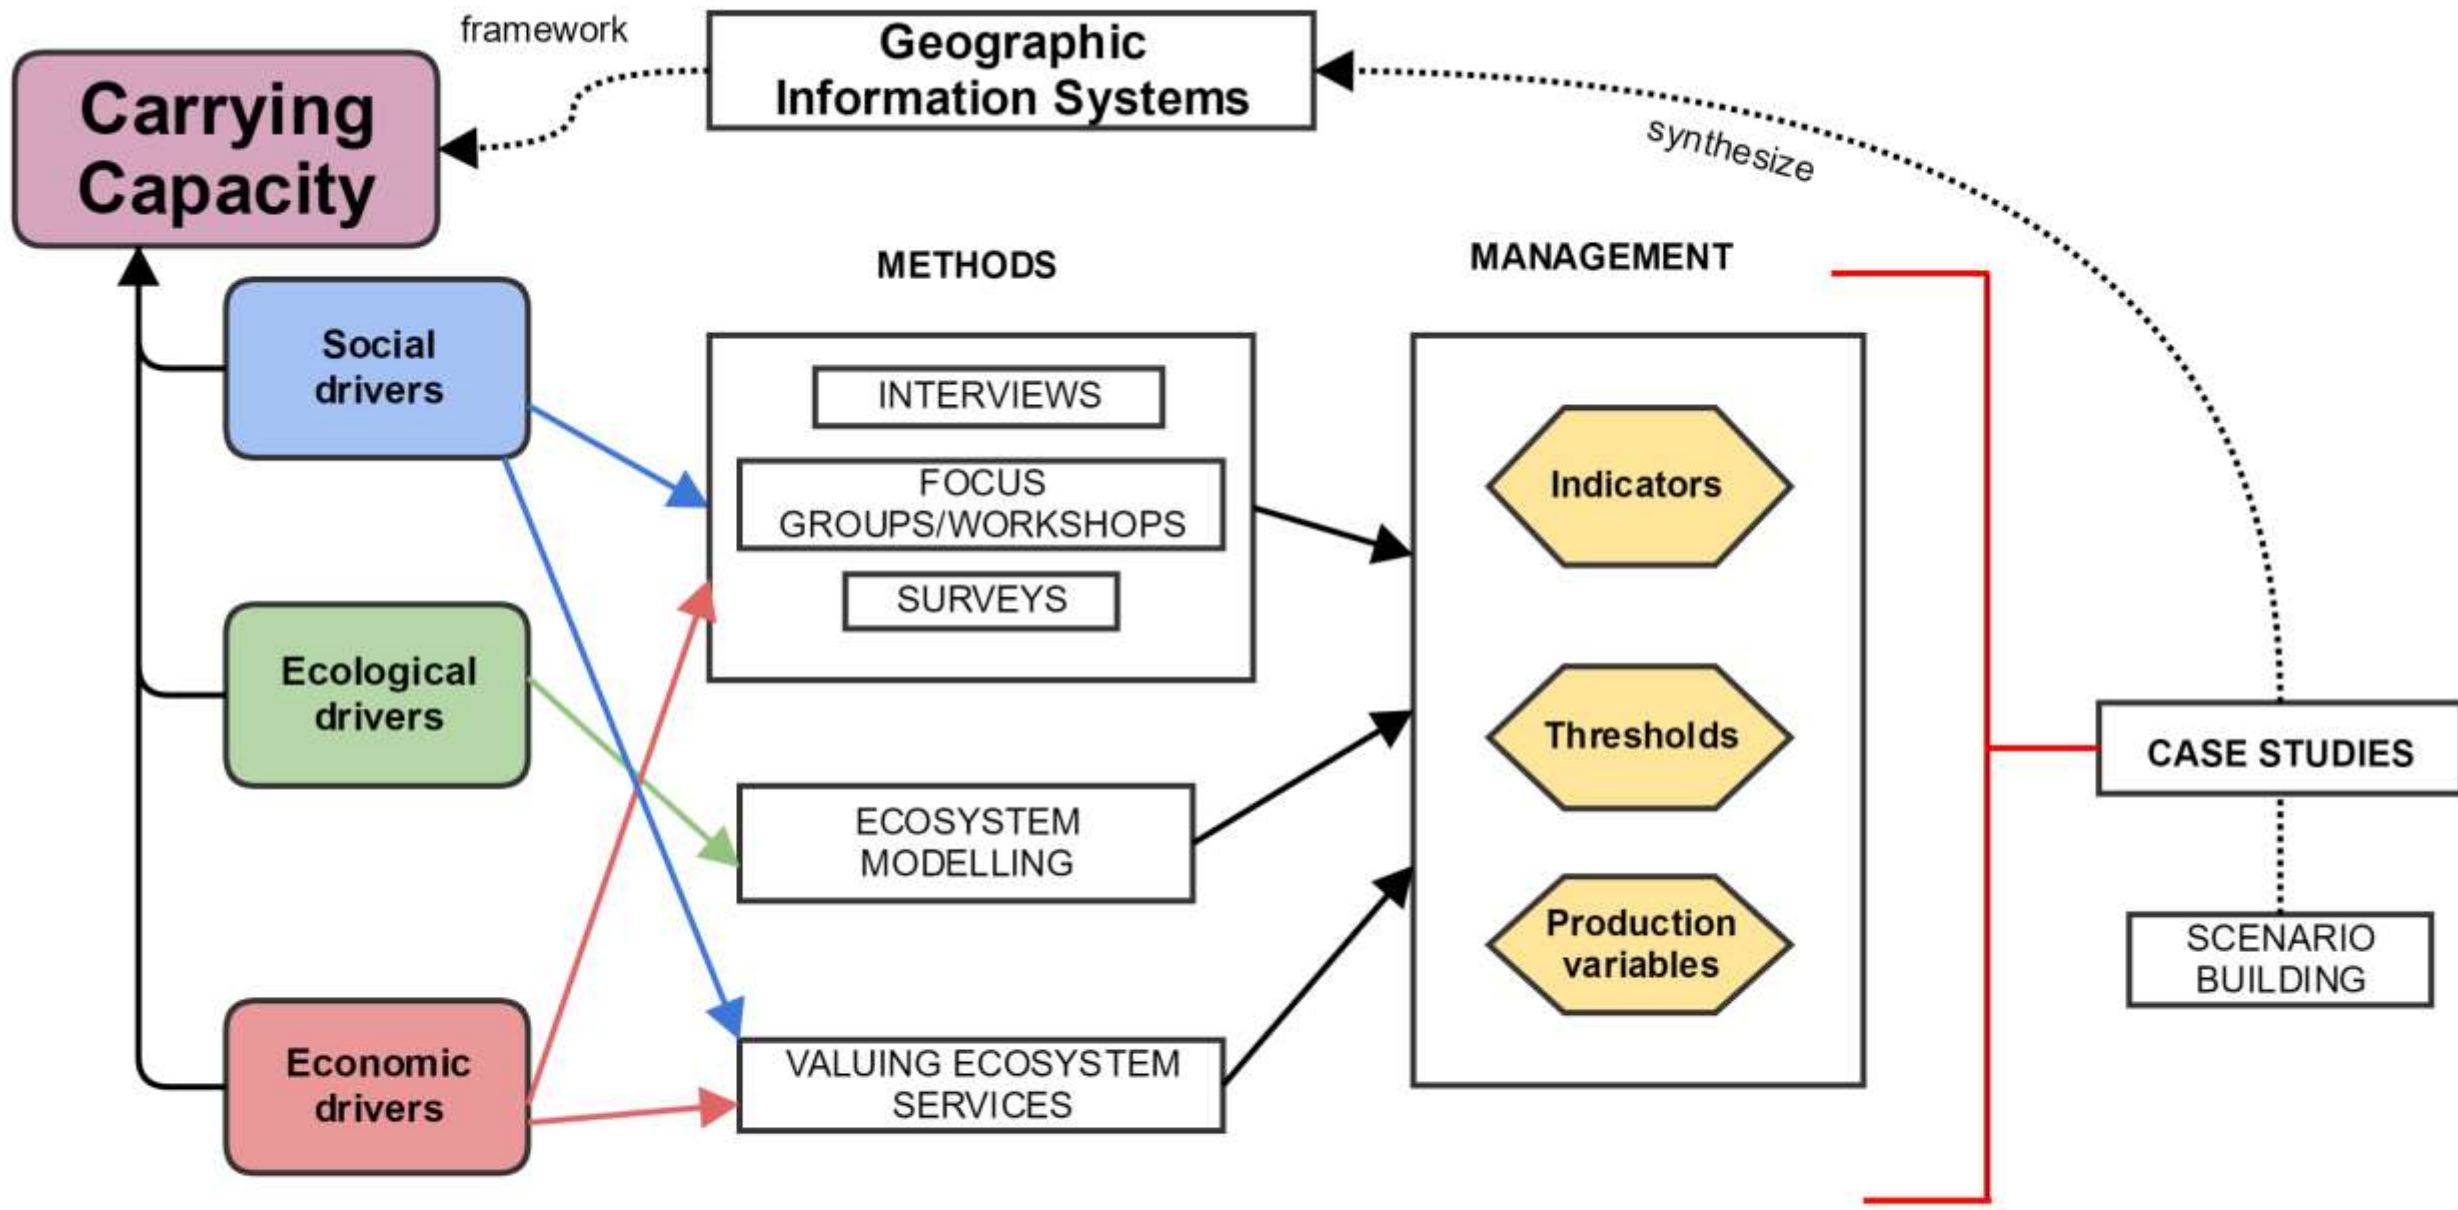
Carrying Capacity

framework

Geographic Information Systems

synthesize

METHODS

MANAGEMENT

Social drivers

Ecological drivers

Economic drivers

INTERVIEWS

FOCUS GROUPS/WORKSHOPS

SURVEYS

ECOSYSTEM MODELLING

VALUING ECOSYSTEM SERVICES

Indicators

Thresholds

Production variables

CASE STUDIES

SCENARIO BUILDING